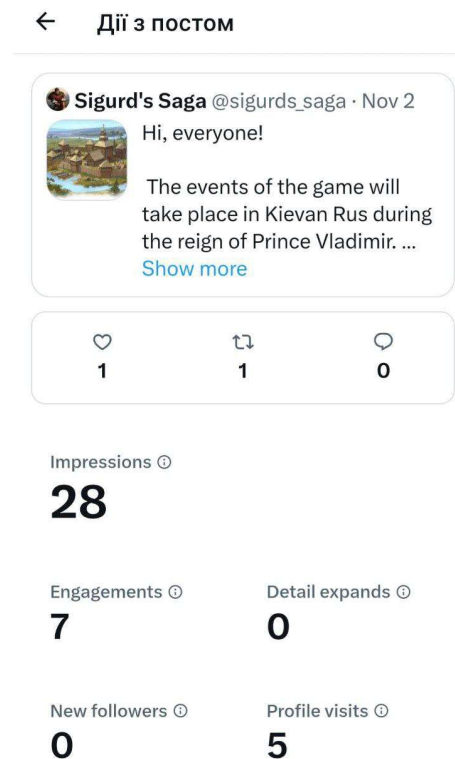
← Дії з постом

Sigurd's Saga @sigurds_saga · Nov 2

Hi, everyone!

The events of the game will take place in Kievan Rus during the reign of Prince Vladimir. ...

Show more

1 1 0

Impressions ⓘ

28

Engagements ⓘ

7

Detail expands ⓘ

0

New followers ⓘ

0

Profile visits ⓘ

5